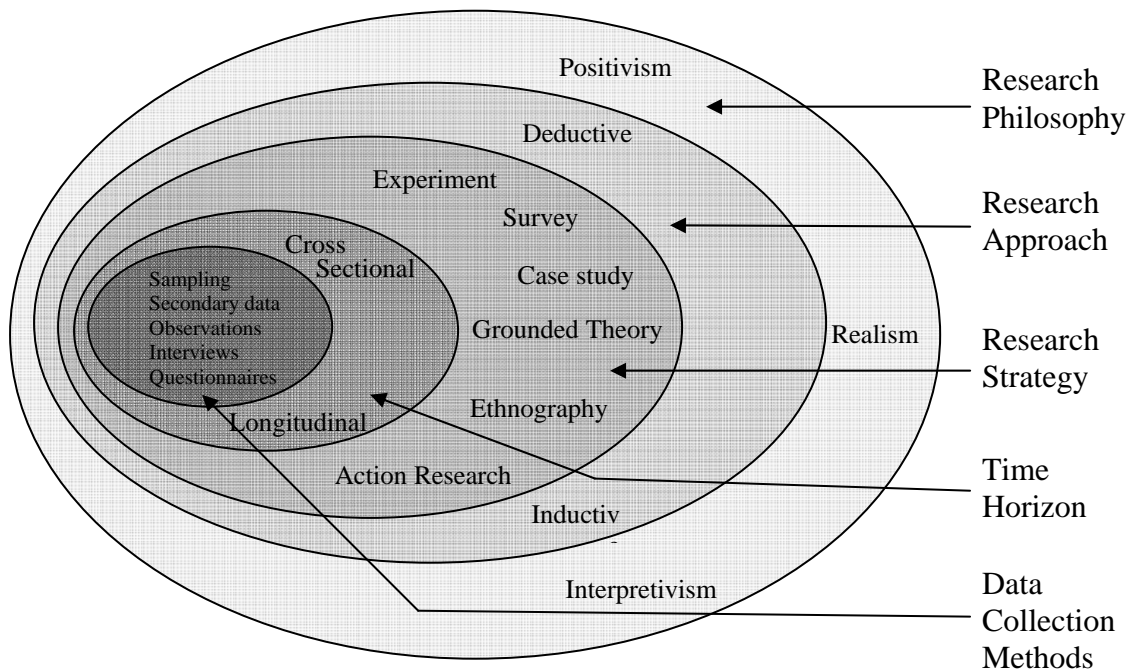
Positivism

Deductive

Experiment

Survey

Cross Sectional

Case study

Sampling
Secondary data
Observations
Interviews
Questionnaires

Grounded Theory

Realism

Longitudinal

Ethnography

Action Research

Inductiv

Interpretivism

Research Philosophy

Research Approach

Research Strategy

Time Horizon

Data Collection Methods